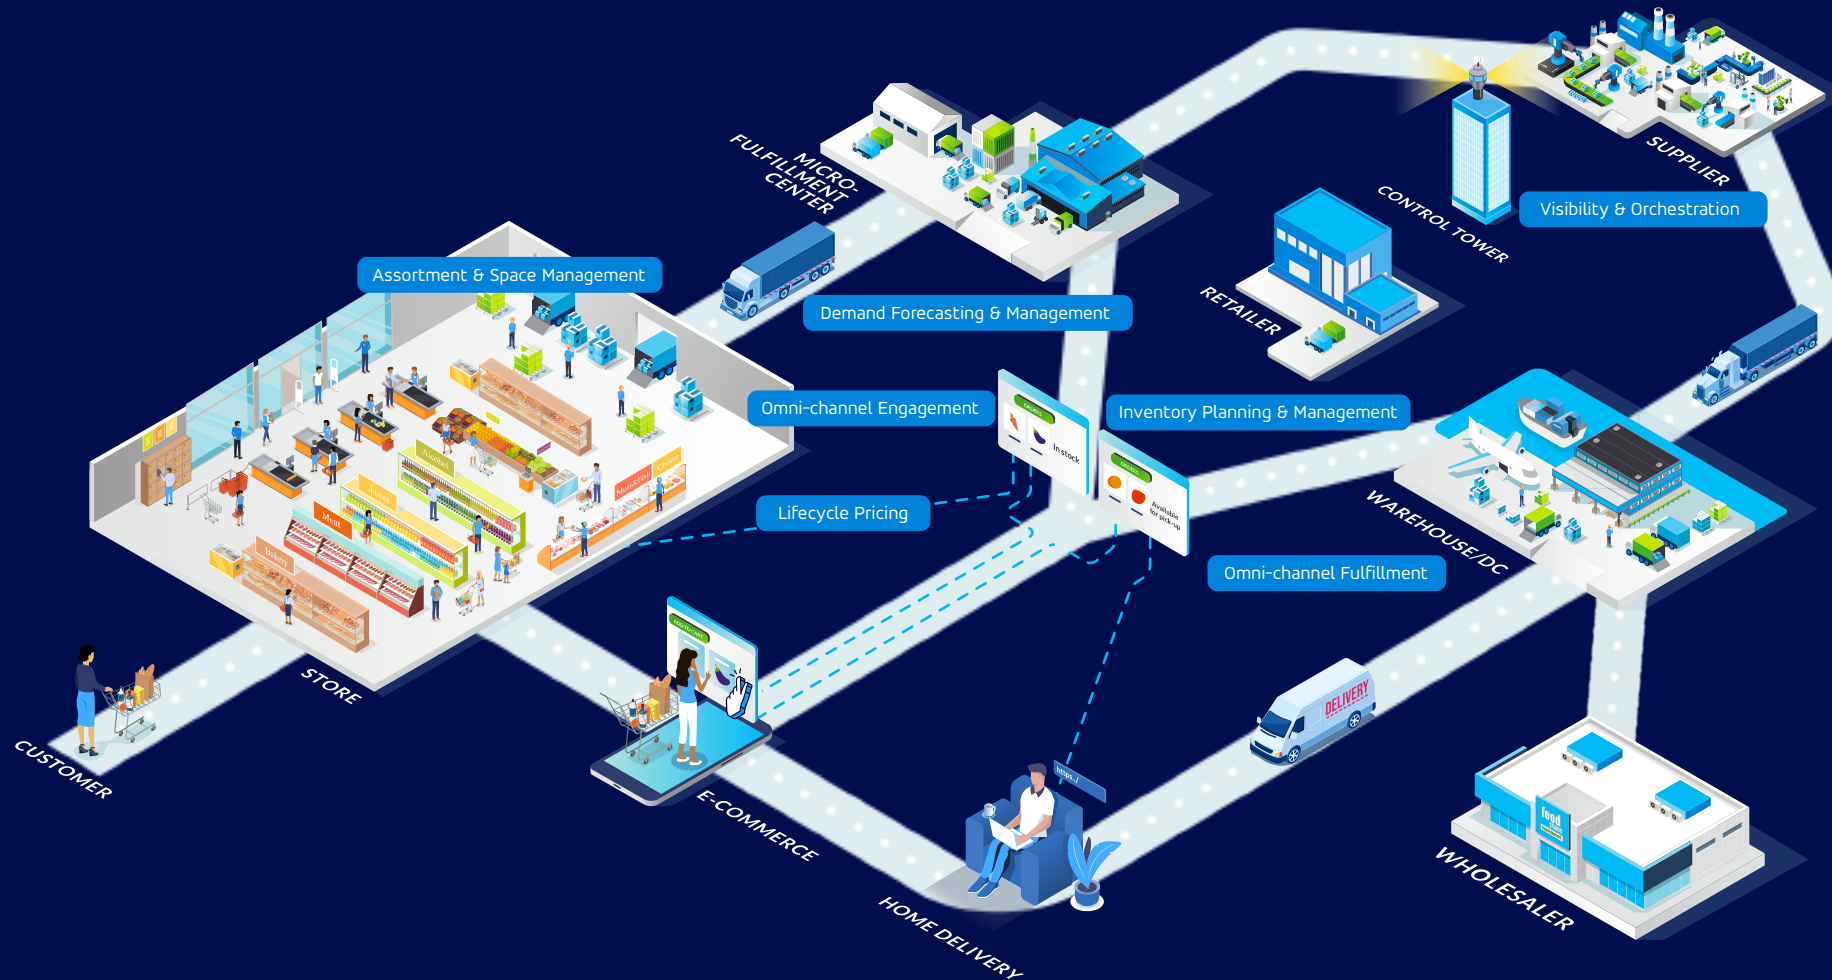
SUPPLIER

CONTROL TOWER

Visibility & Orchestration

MICRO-FULFILLMENT CENTER

Assortment & Space Management

Demand Forecasting & Management

RETAILER

Omni-channel Engagement

Inventory Planning & Management

In stock

Available for pick-up

Lifecycle Pricing

WAREHOUSE/DC

Omni-channel Fulfillment

Meat

Bakery

STORE

CUSTOMER

E-COMMERCE

DELIVERY

HOME DELIVERY

WHOLESALER

food